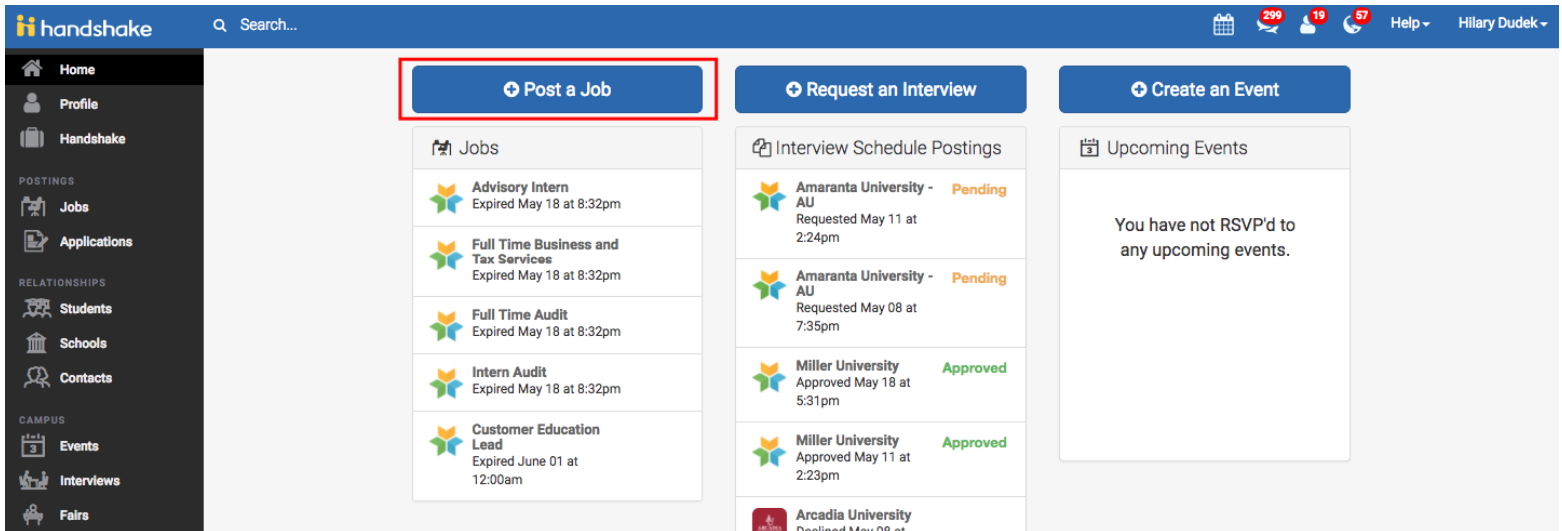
handshake

Search...

299 19 57 Help Hilary Dudek

Home
Profile
Handshake
POSTINGS
Jobs
Applications
RELATIONSHIPS
Students
Schools
Contacts
CAMPUS
Events
Interviews
Fairs

Post a Job

Request an Interview

Create an Event

Jobs

Advisory Intern
Expired May 18 at 8:32pm

Full Time Business and Tax Services
Expired May 18 at 8:32pm

Full Time Audit
Expired May 18 at 8:32pm

Intern Audit
Expired May 18 at 8:32pm

Customer Education Lead
Expired June 01 at 12:00am

Interview Schedule Postings

Amaranta University - AU
Requested May 11 at 2:24pm
Pending

Amaranta University - AU
Requested May 08 at 7:35pm
Pending

Miller University
Approved May 18 at 5:31pm
Approved

Miller University
Approved May 11 at 2:23pm
Approved

Arcadia University
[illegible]

Upcoming Events

You have not RSVP'd to any upcoming events.